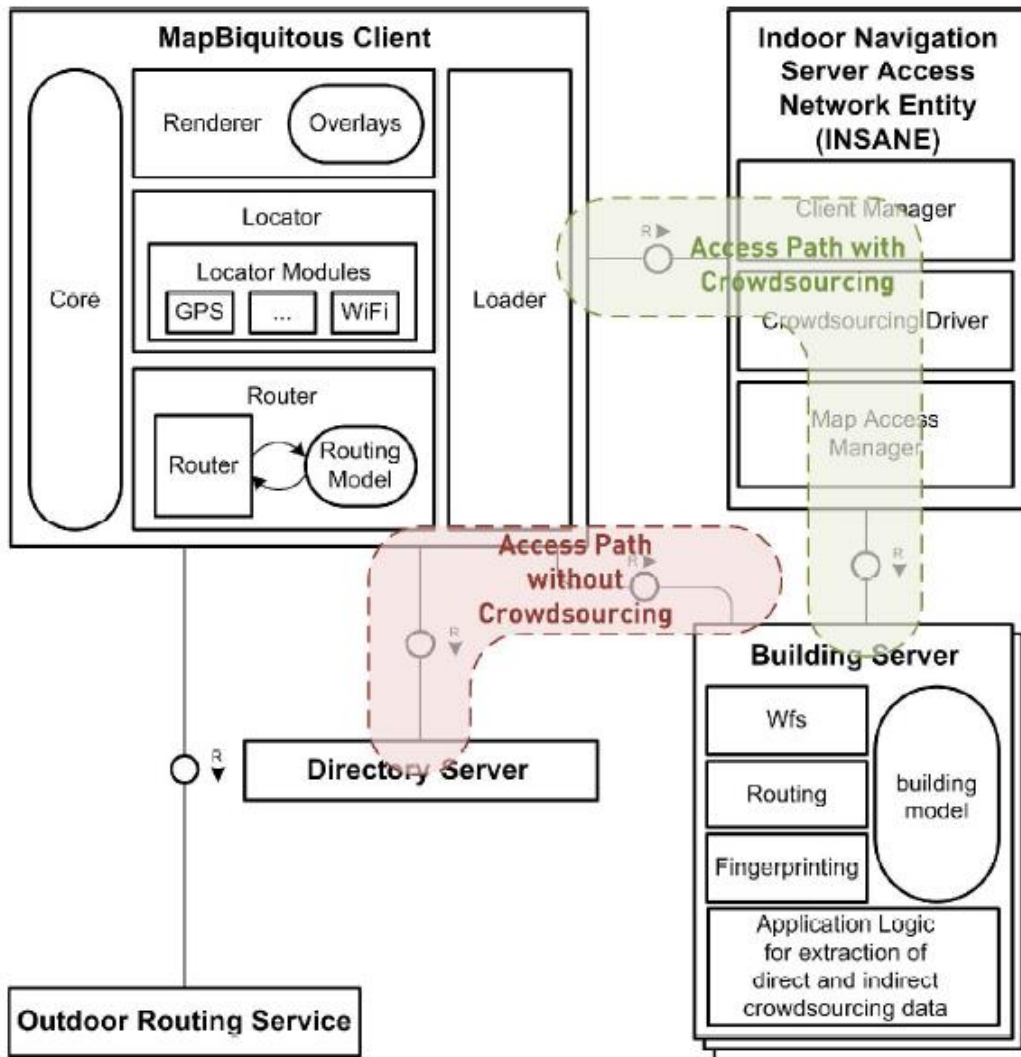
MapBiquitous Client

Core

Renderer

Overlays

Locator

Locator Modules

GPS

...

WiFi

Router

Router

Routing Model

Loader

Indoor Navigation Server Access Network Entity (INSANE)

Client Manager

R

Access Path with Crowdsourcing

Crowdsourcing Driver

Map Access Manager

R

Access Path without Crowdsourcing

R

R

Building Server

Wfs

Routing

Fingerprinting

building model

Application Logic for extraction of direct and indirect crowdsourcing data

R

Directory Server

Outdoor Routing Service